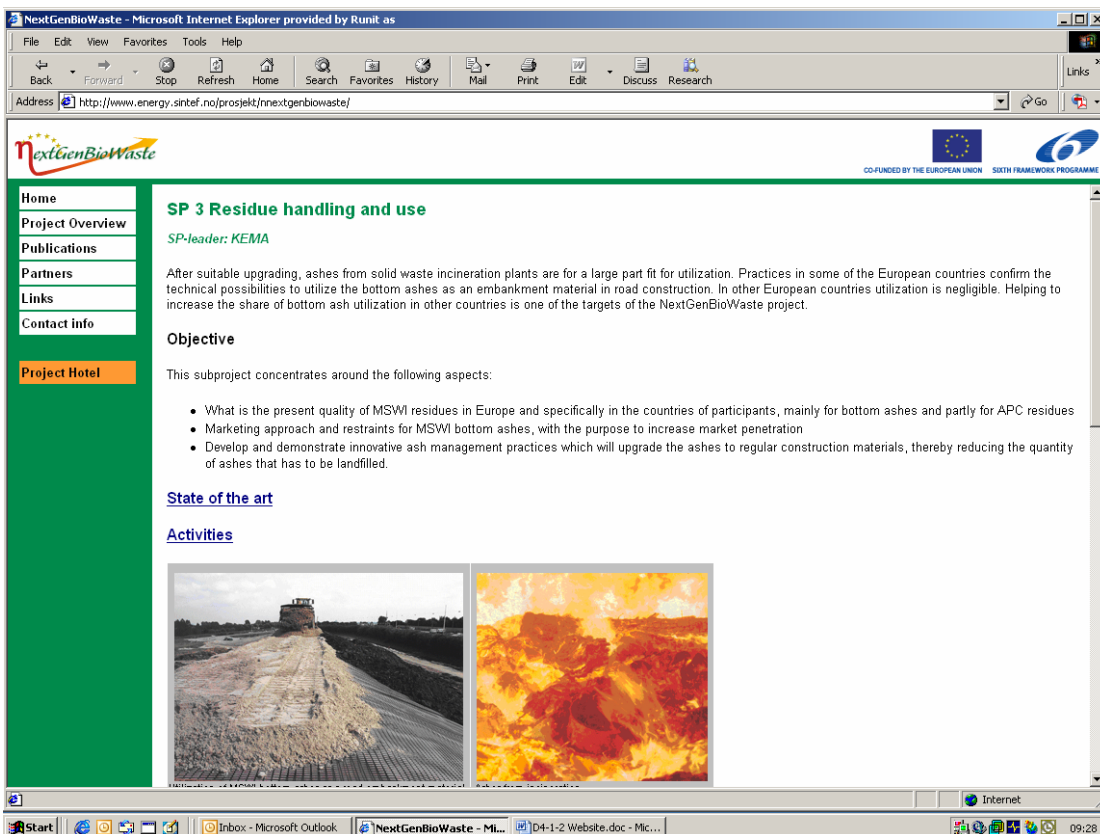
NextGenBioWaste - Microsoft Internet Explorer provided by Runit as

File Edit View Favorites Tools Help

Back Forward Stop Refresh Home Search Favorites History Mail Print Edit Discuss Research

Links

Address http://www.energy.sintef.no/prosjekt/nnextgenbiowaste/ Go

NextGenBioWaste

CO-FUNDED BY THE EUROPEAN UNION SIXTH FRAMEWORK PROGRAMME

Home
Project Overview
Publications
Partners
Links
Contact info

Project Hotel

SP 3 Residue handling and use

SP-leader: KEMA

After suitable upgrading, ashes from solid waste incineration plants are for a large part fit for utilization. Practices in some of the European countries confirm the technical possibilities to utilize the bottom ashes as an embankment material in road construction. In other European countries utilization is negligible. Helping to increase the share of bottom ash utilization in other countries is one of the targets of the NextGenBioWaste project.

Objective

This subproject concentrates around the following aspects:

- What is the present quality of MSWI residues in Europe and specifically in the countries of participants, mainly for bottom ashes and partly for APC residues
- Marketing approach and restraints for MSWI bottom ashes, with the purpose to increase market penetration
- Develop and demonstrate innovative ash management practices which will upgrade the ashes to regular construction materials, thereby reducing the quantity of ashes that has to be landfilled.

State of the art

Activities

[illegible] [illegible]

Internet

Start Inbox - Microsoft Outlook NextGenBioWaste - Mi... D4-1-2 Website.doc - Mic... 09:28